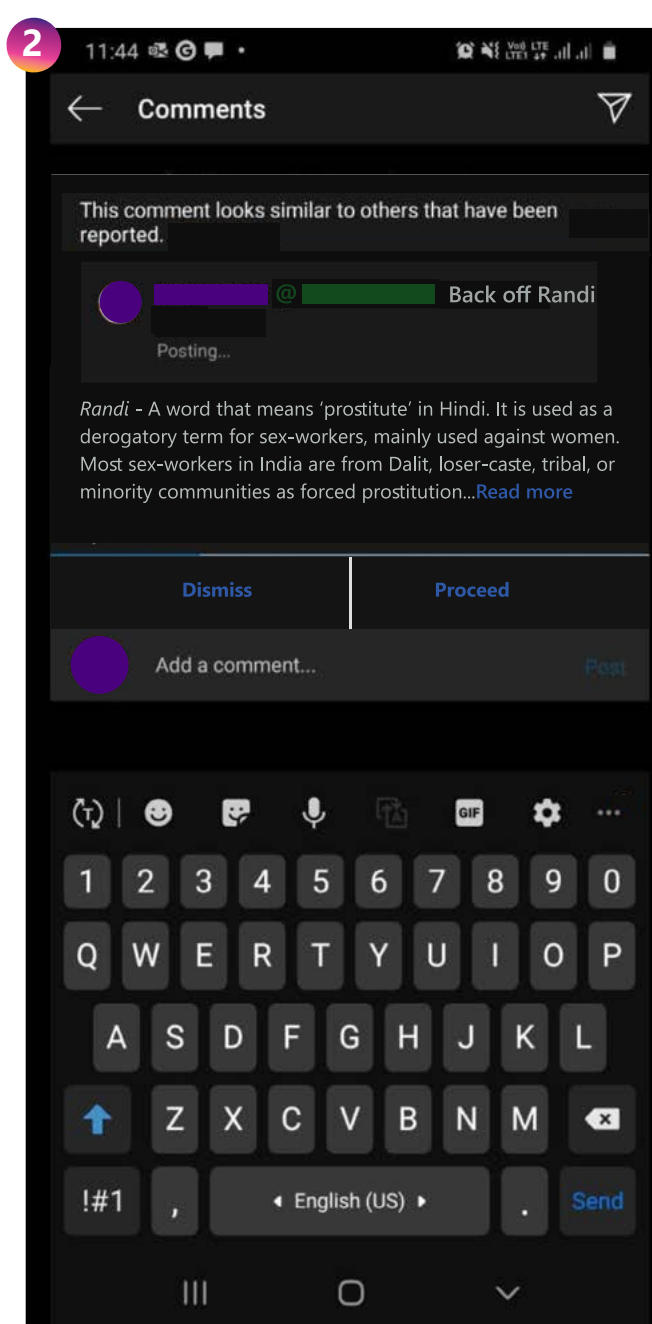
2

11:44

Comments

This comment looks similar to others that have been reported.

@ Back off Randi

Posting...

Randi - A word that means 'prostitute' in Hindi. It is used as a derogatory term for sex-workers, mainly used against women. Most sex-workers in India are from Dalit, loser-caste, tribal, or minority communities as forced prostitution...Read more

Dismiss

Proceed

Add a comment...

Post

GIF

1 2 3 4 5 6 7 8 9 0

Q W E R T Y U I O P

A S D F G H J K L

Z X C V B N M

!#1 , English (US) . Send